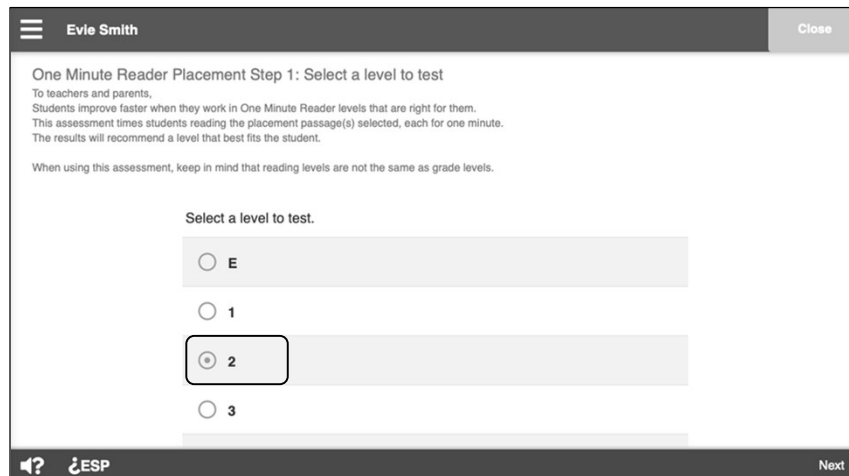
Evie Smith

Close

One Minute Reader Placement Step 1: Select a level to test

To teachers and parents,
Students improve faster when they work in One Minute Reader levels that are right for them.
This assessment times students reading the placement passage(s) selected, each for one minute.
The results will recommend a level that best fits the student.

When using this assessment, keep in mind that reading levels are not the same as grade levels.

Select a level to test.

E

1

2

3

¿ESP

Next